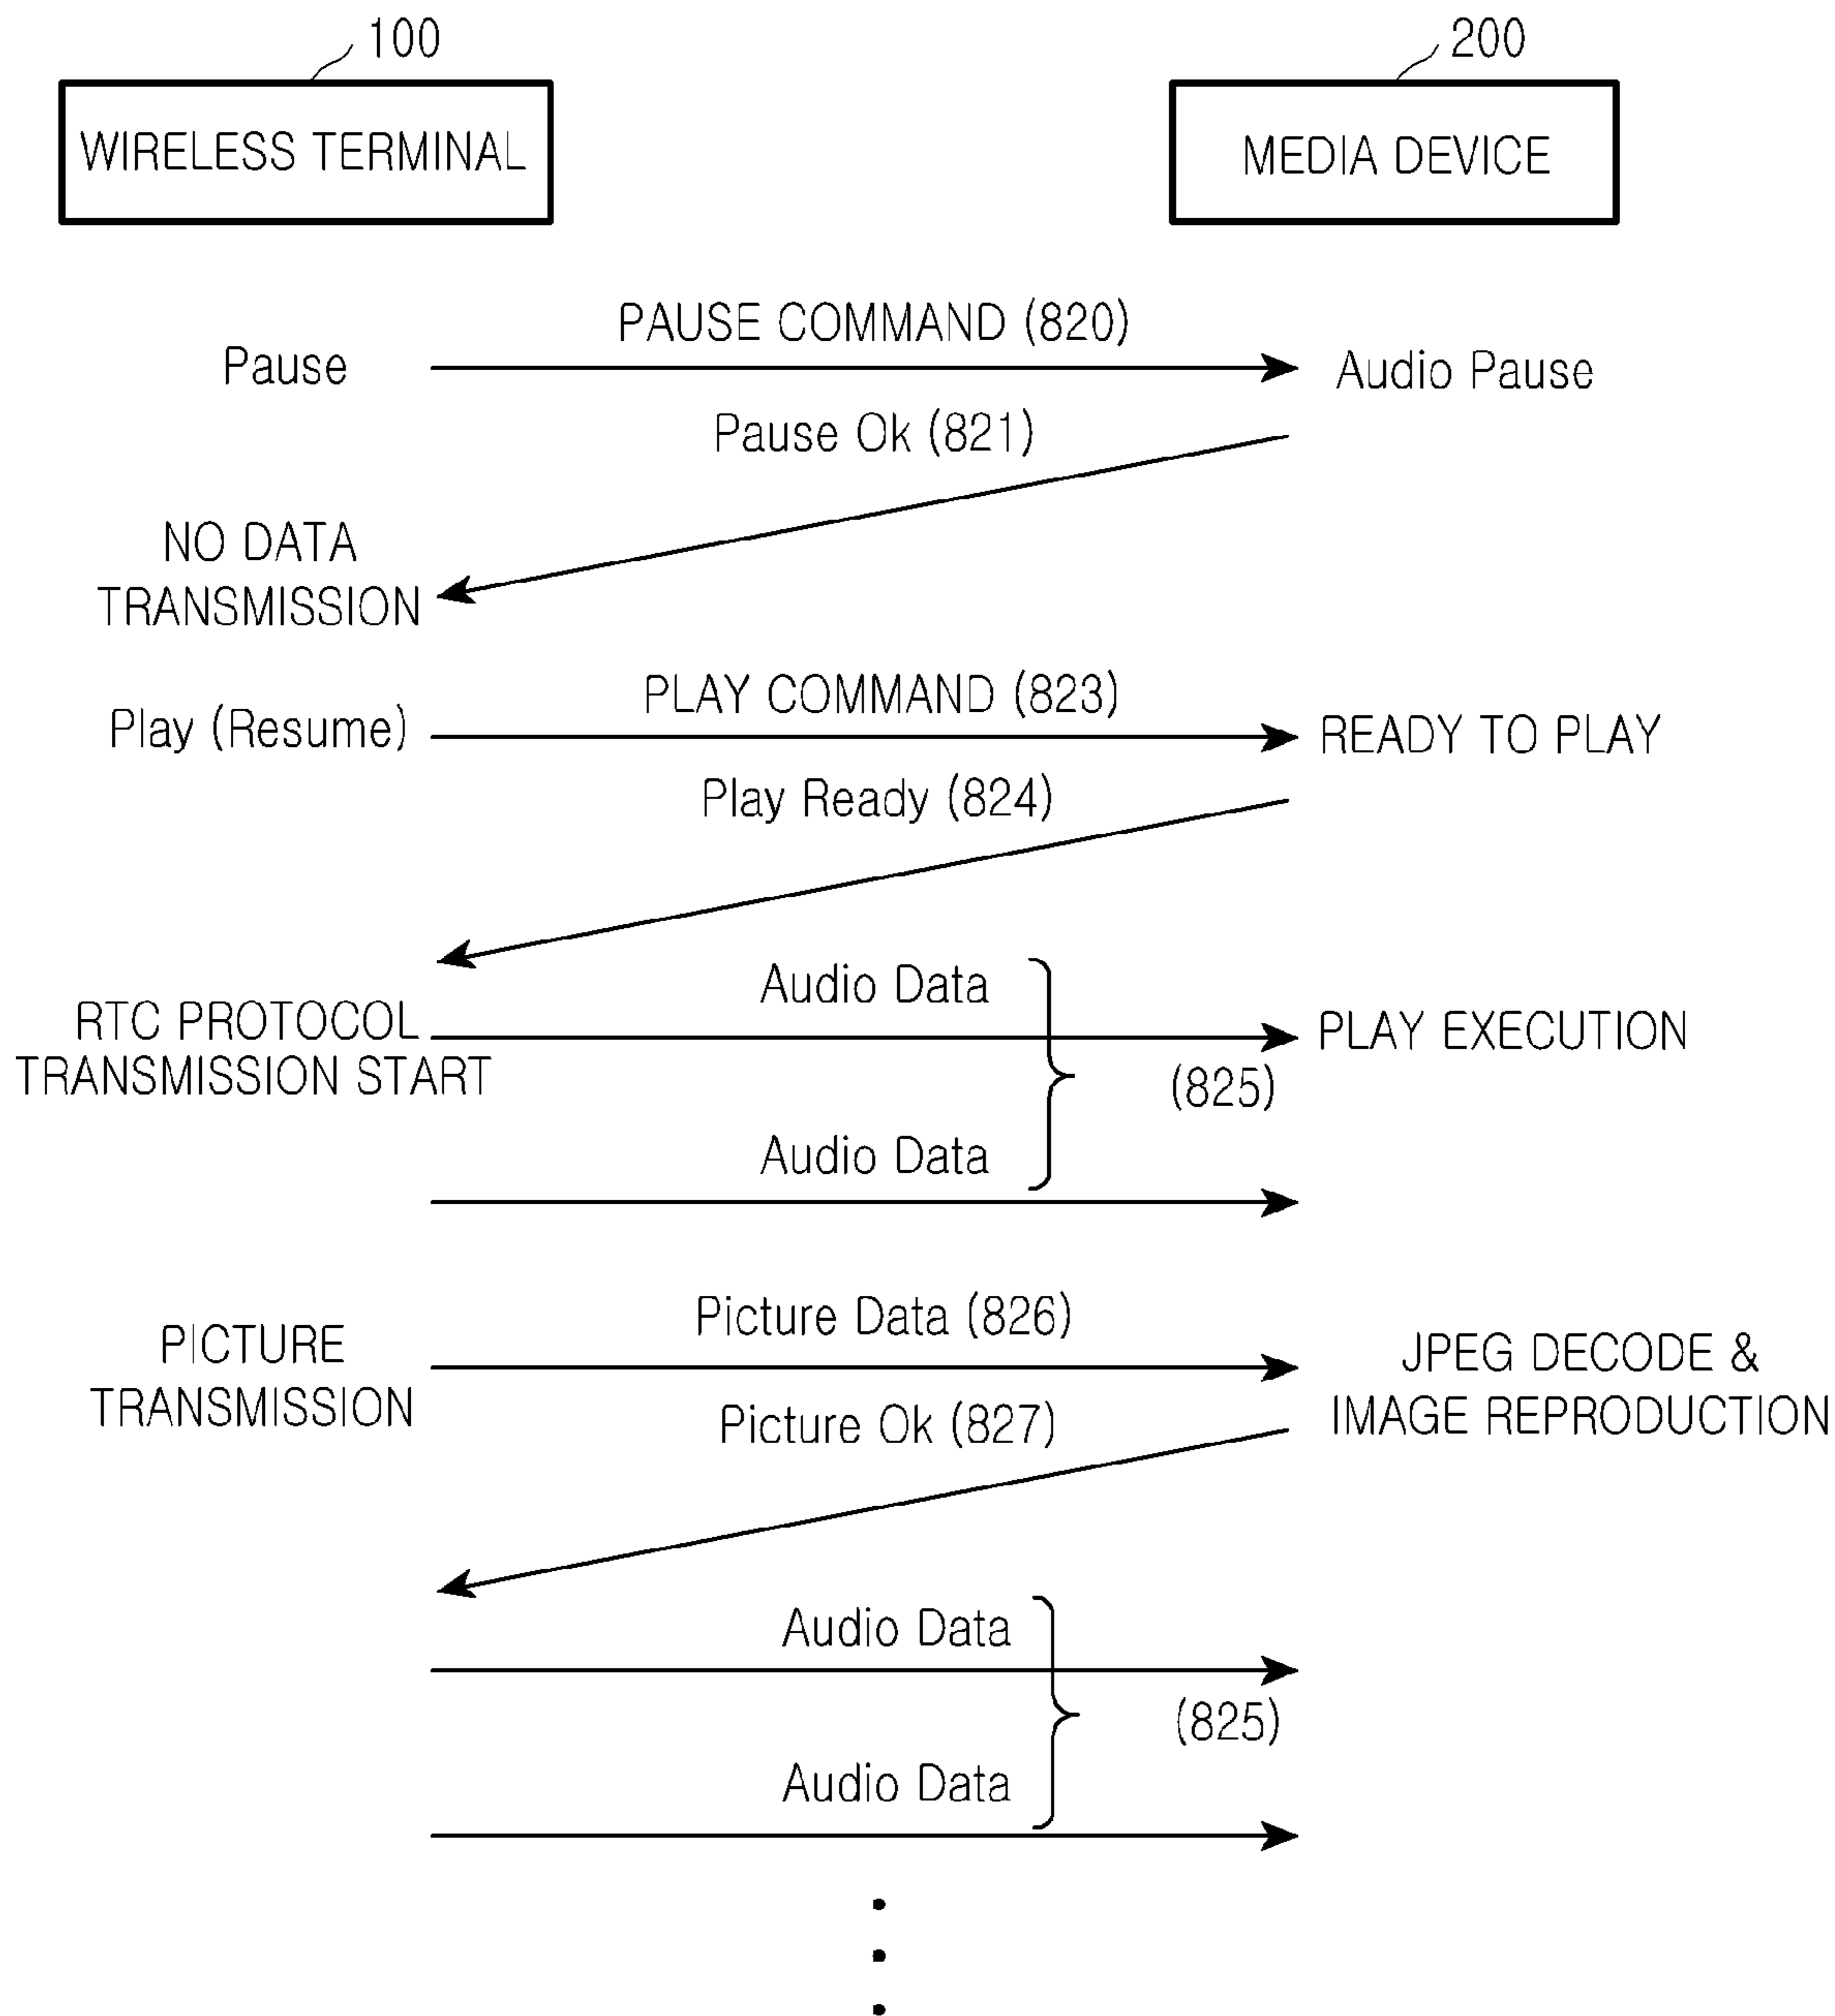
100

WIRELESS TERMINAL

200

MEDIA DEVICE

PAUSE COMMAND (820)

Pause

Audio Pause

Pause Ok (821)

NO DATA TRANSMISSION

PLAY COMMAND (823)

Play (Resume)

READY TO PLAY

Play Ready (824)

Audio Data

RTC PROTOCOL TRANSMISSION START

PLAY EXECUTION

(825)

Audio Data

Picture Data (826)

PICTURE TRANSMISSION

JPEG DECODE & IMAGE REPRODUCTION

Picture Ok (827)

Audio Data

(825)

Audio Data